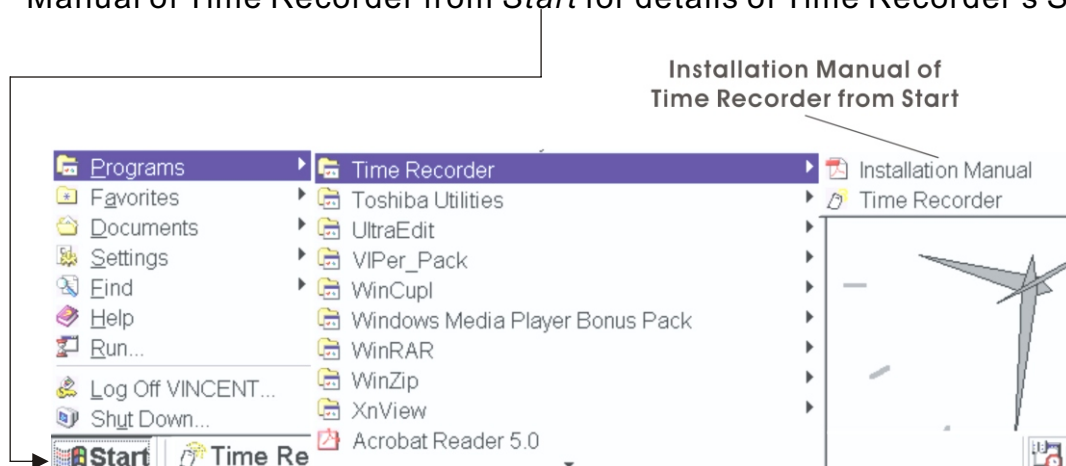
Manual of Time Recorder from *Start* for details of Time Recorder's S

Installation Manual of Time Recorder from Start

Programs
Favorites
Documents
Settings
Find
Help
Run...
Log Off VINCENT...
Shut Down...

Time Recorder
Toshiba Utilities
UltraEdit
VIPer_Pack
WinCupl
Windows Media Player Bonus Pack
WinRAR
WinZip
XnView
Acrobat Reader 5.0

Installation Manual
Time Recorder

Start
Time Re